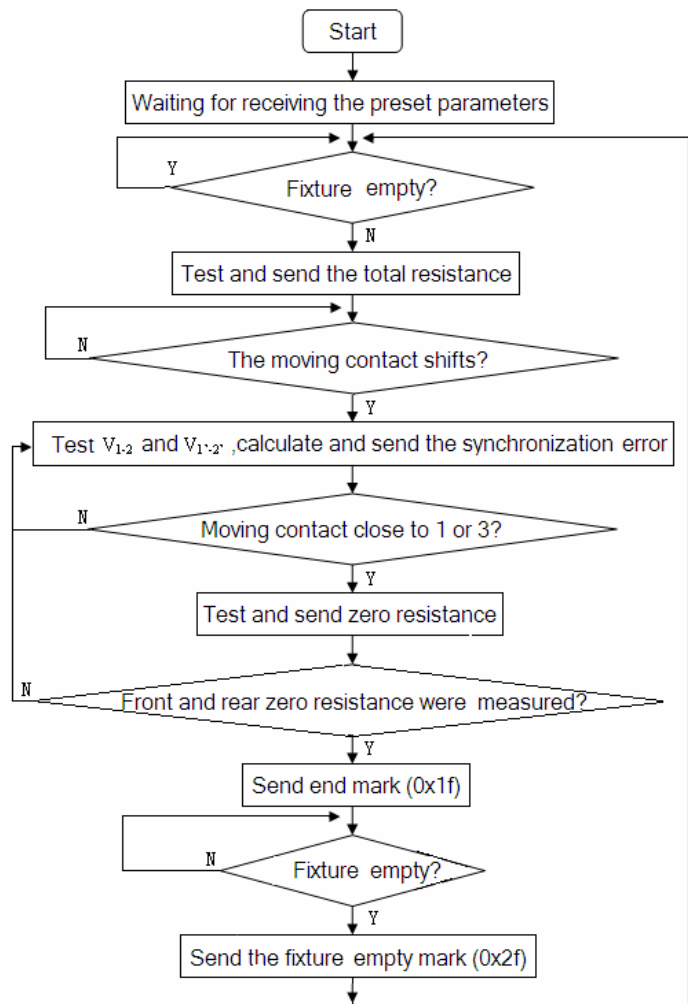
Start

Waiting for receiving the preset parameters

Y

Fixture empty?

N

Test and send the total resistance

N

The moving contact shifts?

Y

Test $V_{1-2}$ and $V_{1'-2'}$ ,calculate and send the synchronization error

N

Moving contact close to 1 or 3?

Y

Test and send zero resistance

N

Front and rear zero resistance were measured?

Y

Send end mark (0x1f)

N

Fixture empty?

Y

Send the fixture empty mark (0x2f)